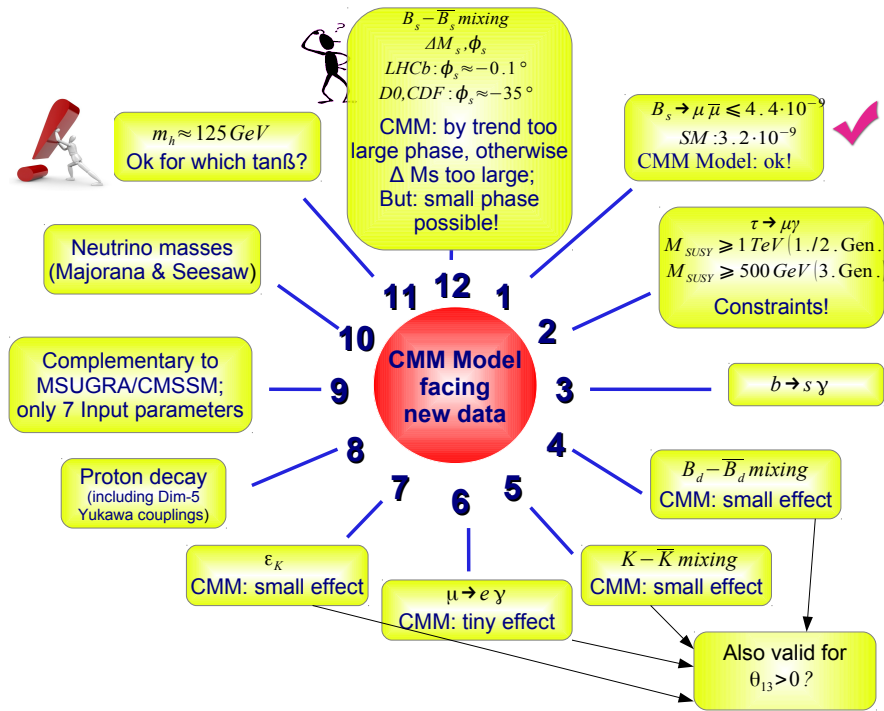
$B_s - \overline{B}_s$ mixing
$\Delta M_s, \phi_s$
$LHCb: \phi_s \approx -0.1°$
$D0, CDF: \phi_s \approx -35°$
CMM: by trend too large phase, otherwise Δ Ms too large; But: small phase possible!

$m_h \approx 125\,GeV$
Ok for which tanß?

$B_s \to \mu\overline{\mu} \leqslant 4.4 \cdot 10^{-9}$
$SM: 3.2 \cdot 10^{-9}$
CMM Model: ok!

$\tau \to \mu\gamma$
$M_{SUSY} \geqslant 1\,TeV$ (1./2. Gen.
$M_{SUSY} \geqslant 500\,GeV$ (3. Gen.
Constraints!

Neutrino masses (Majorana & Seesaw)

11 12 1

10 2

Complementary to MSUGRA/CMSSM; only 7 Input parameters

9

CMM Model facing new data

3

$b \to s\gamma$

8

4

Proton decay (including Dim-5 Yukawa couplings)

7 6 5

$B_d - \overline{B}_d$ mixing
CMM: small effect

$\varepsilon_K$
CMM: small effect

$\mu \to e\gamma$
CMM: tiny effect

$K - \overline{K}$ mixing
CMM: small effect

Also valid for $\theta_{13} > 0$?